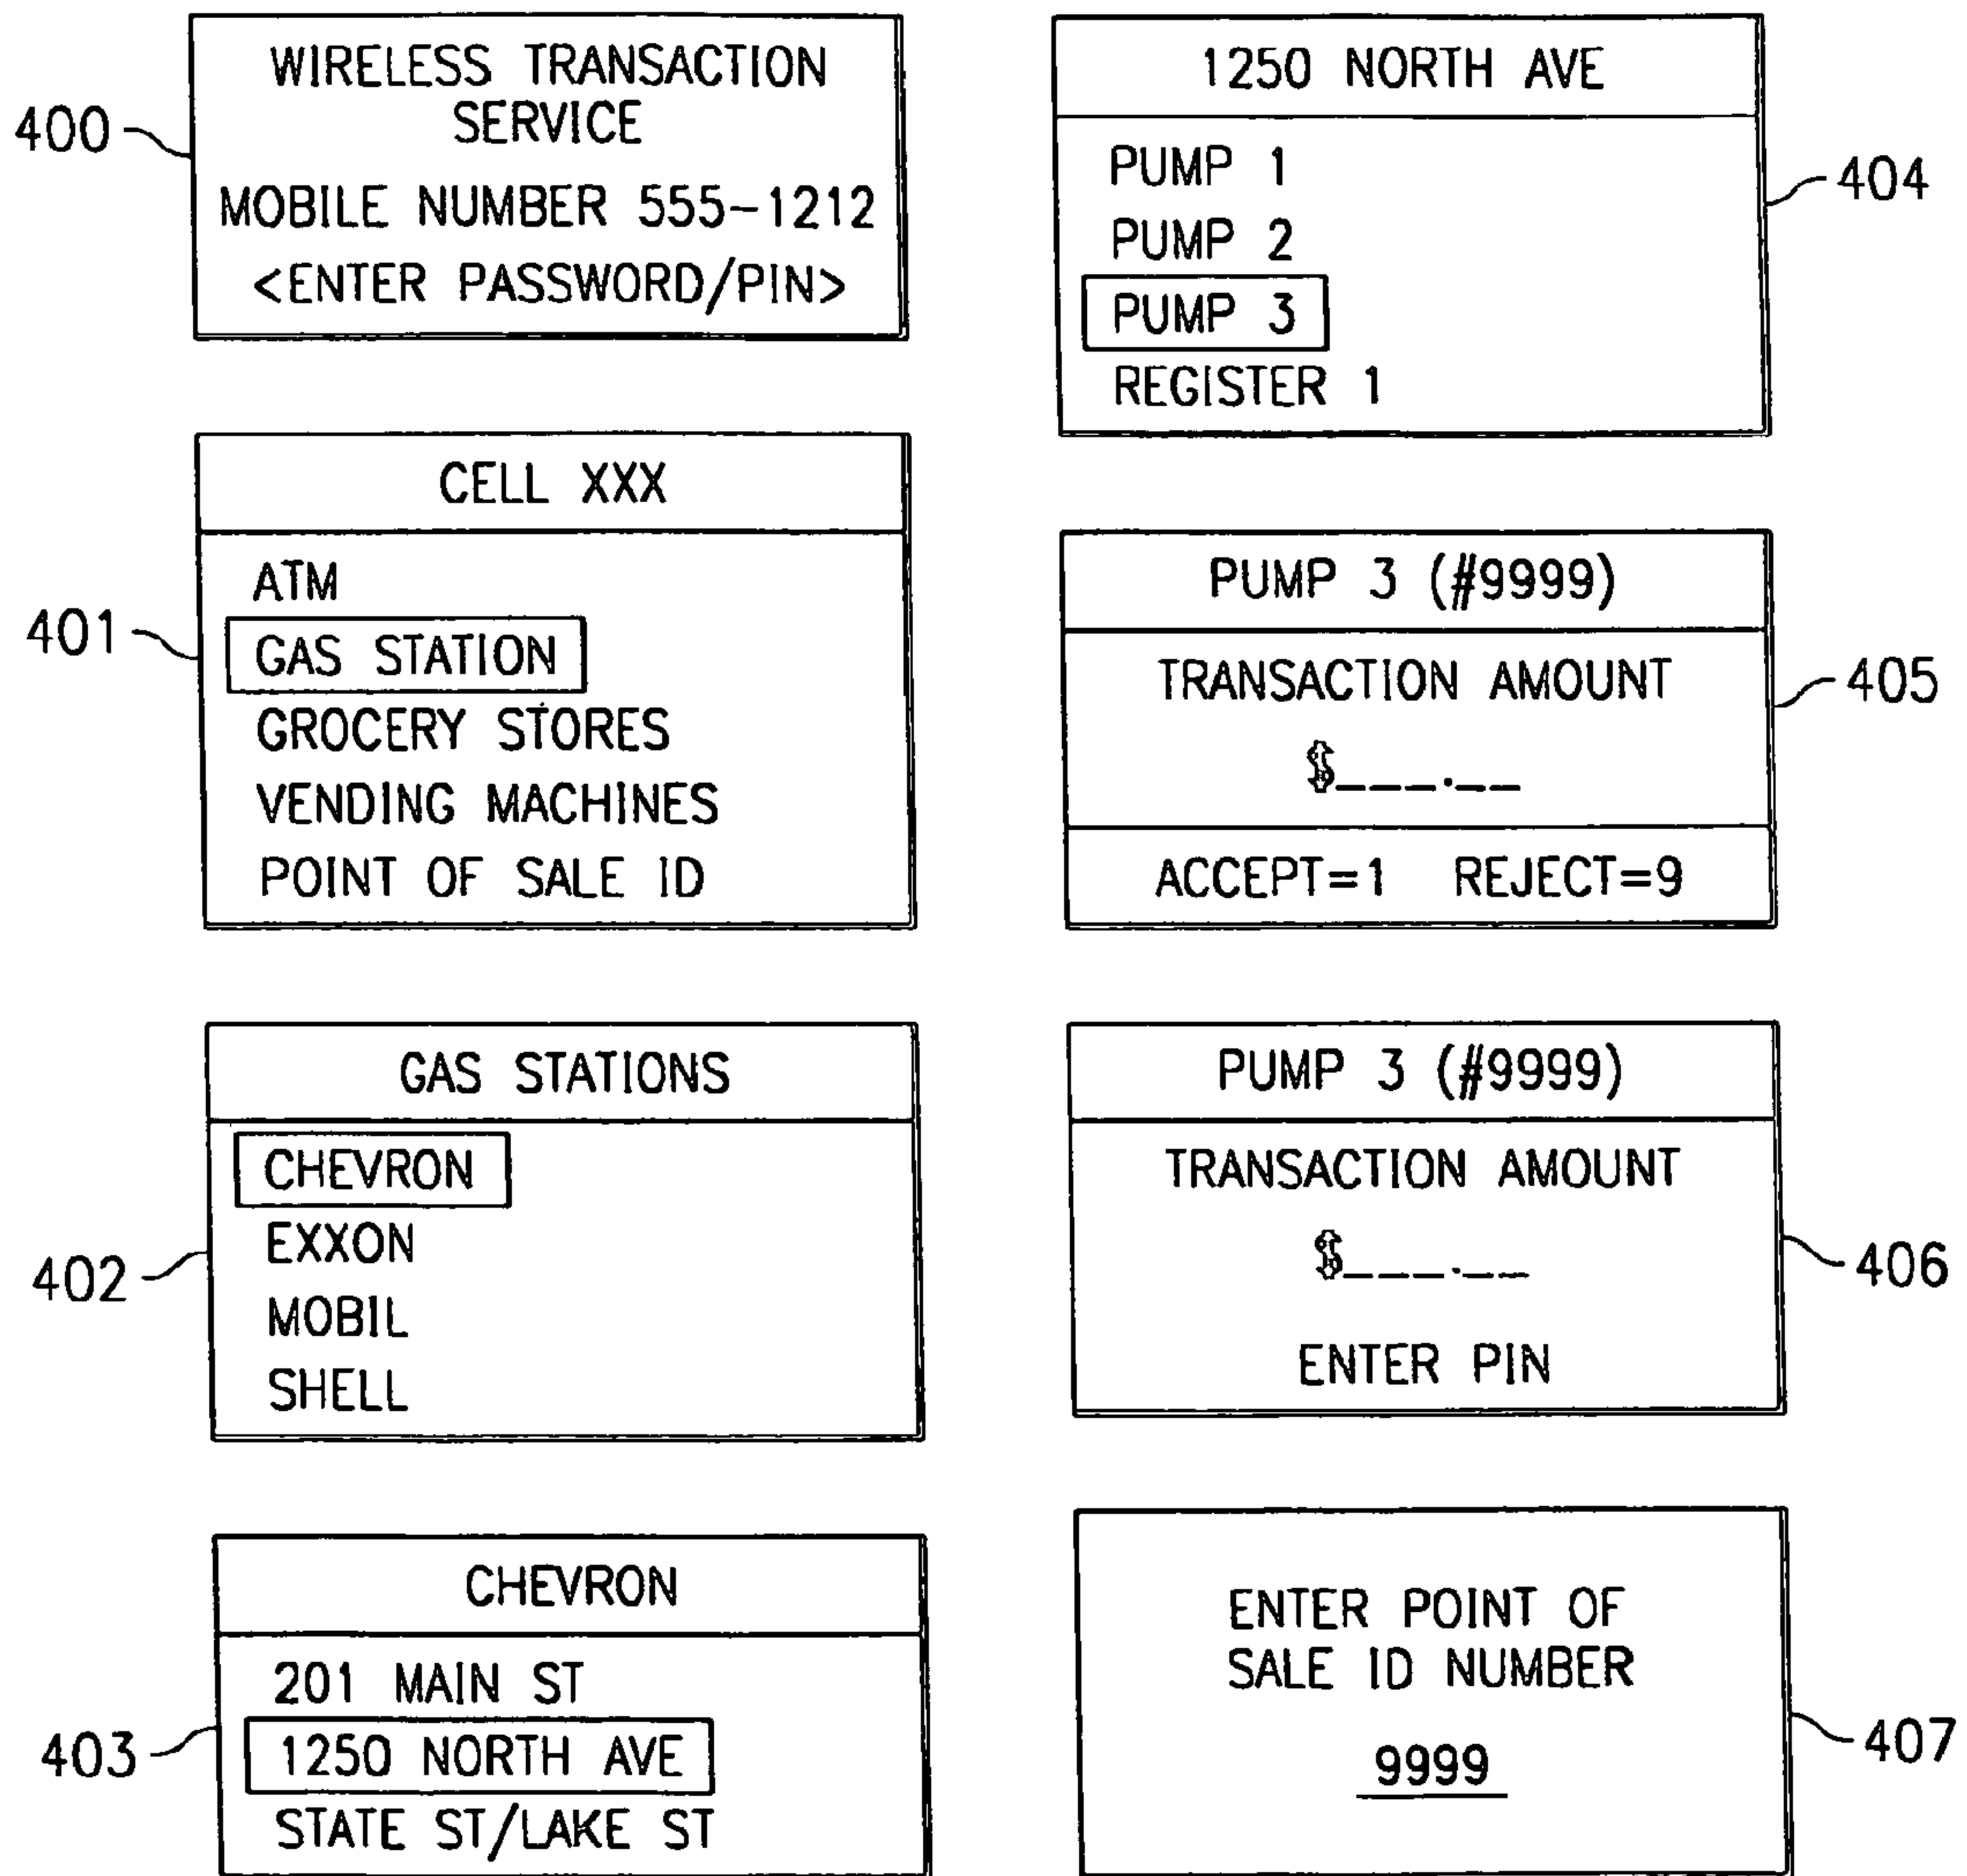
400
WIRELESS TRANSACTION SERVICE
MOBILE NUMBER 555-1212
<ENTER PASSWORD/PIN>

401
CELL XXX
ATM
GAS STATION
GROCERY STORES
VENDING MACHINES
POINT OF SALE ID

402
GAS STATIONS
CHEVRON
EXXON
MOBIL
SHELL

403
CHEVRON
201 MAIN ST
1250 NORTH AVE
STATE ST/LAKE ST

404
1250 NORTH AVE
PUMP 1
PUMP 2
PUMP 3
REGISTER 1

405
PUMP 3 (#9999)
TRANSACTION AMOUNT
\$\_\_\_.\_\_
ACCEPT=1 REJECT=9

406
PUMP 3 (#9999)
TRANSACTION AMOUNT
\$\_\_\_.\_\_
ENTER PIN

407
ENTER POINT OF SALE ID NUMBER
9999